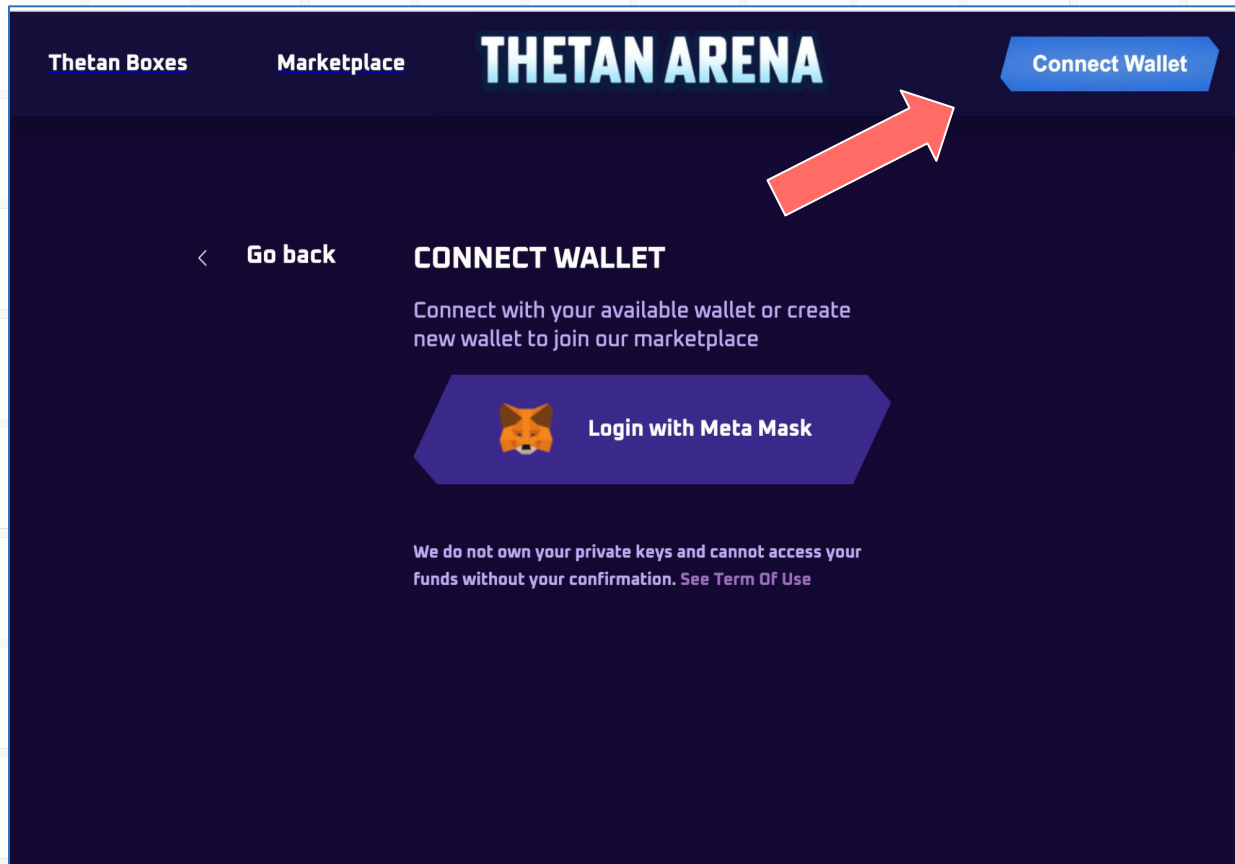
Thetan Boxes

Marketplace

THETAN ARENA

Connect Wallet

Go back

CONNECT WALLET

Connect with your available wallet or create new wallet to join our marketplace

Login with Meta Mask

We do not own your private keys and cannot access your funds without your confirmation. See Term Of Use